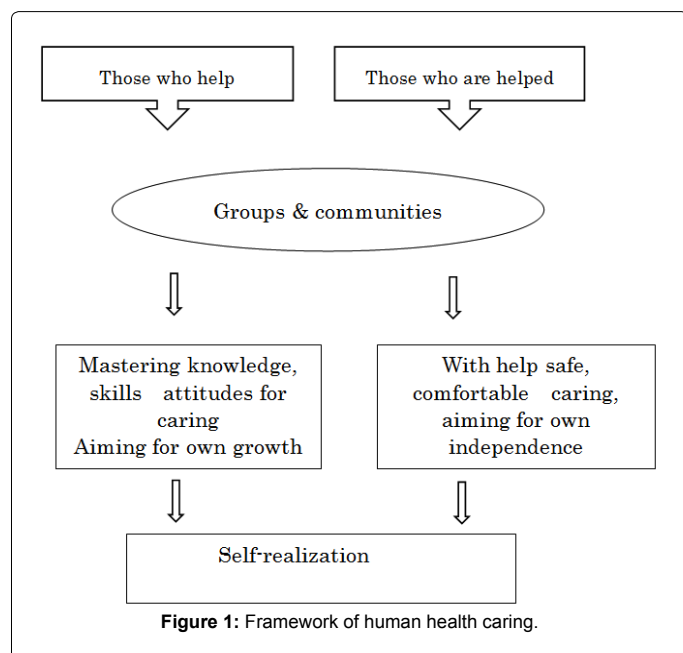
Those who help

Those who are helped

Groups & communities

Mastering knowledge, skills attitudes for caring
Aiming for own growth

With help safe, comfortable caring, aiming for own independence

Self-realization

**Figure 1:** Framework of human health caring.